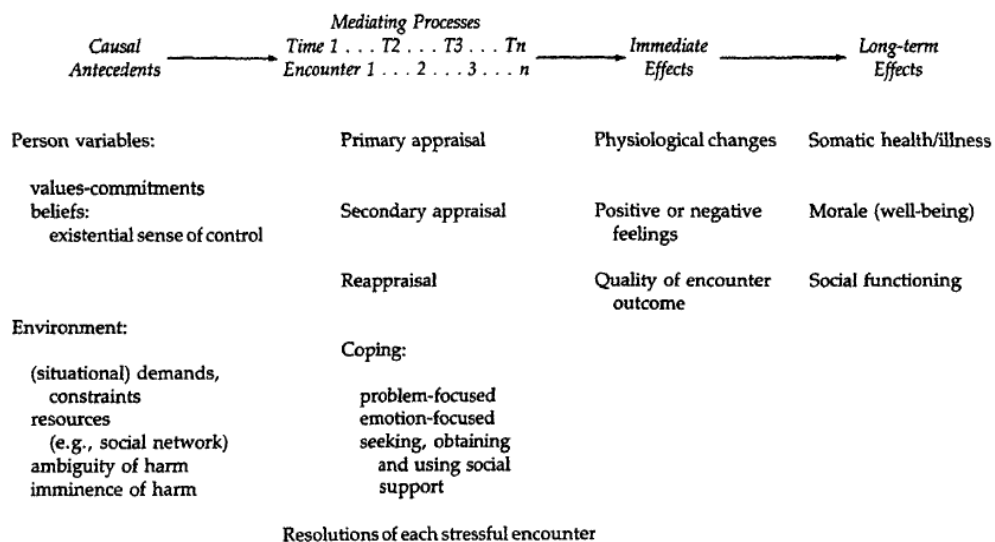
*Causal Antecedents* → *Mediating Processes* *Time 1 . . . T2 . . . T3 . . . Tn* *Encounter 1 . . . 2 . . . 3 . . . n* → *Immediate Effects* → *Long-term Effects*

Person variables:

values-commitments
beliefs:
existential sense of control

Environment:

(situational) demands, constraints
resources (e.g., social network)
ambiguity of harm
imminence of harm

Primary appraisal

Secondary appraisal

Reappraisal

Coping:

problem-focused
emotion-focused
seeking, obtaining and using social support

Resolutions of each stressful encounter

Physiological changes

Positive or negative feelings

Quality of encounter outcome

Somatic health/illness

Morale (well-being)

Social functioning